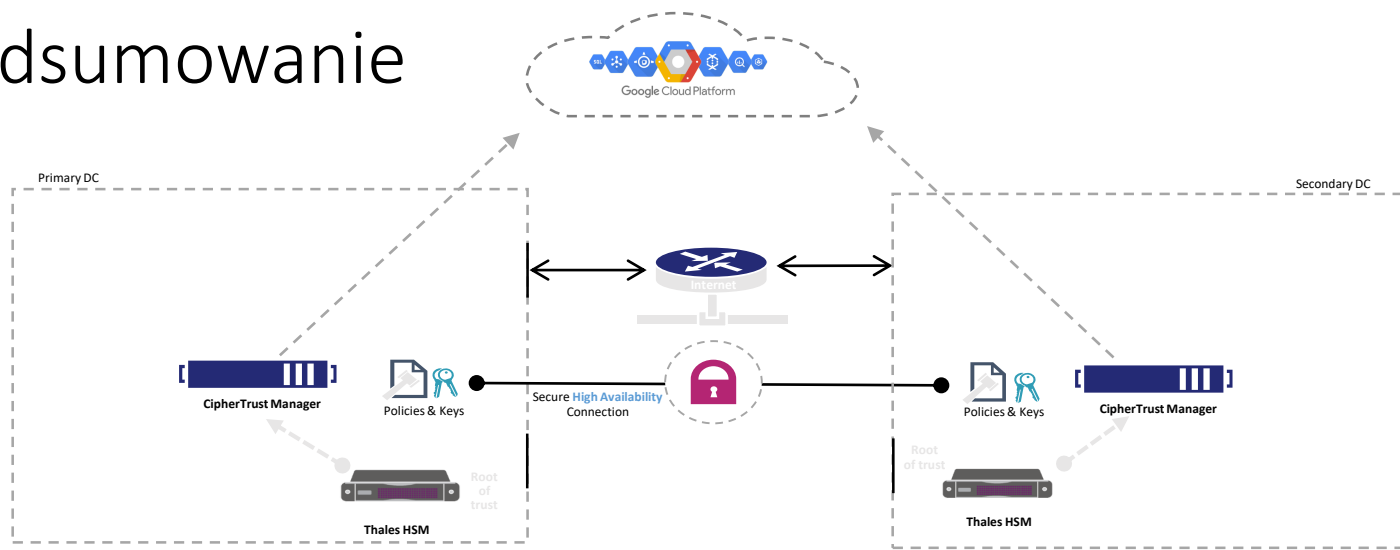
dsumowanie

SSL

Google Cloud Platform

Primary DC

Secondary DC

Internet

CipherTrust Manager

Policies & Keys

Secure High Availability Connection

Policies & Keys

CipherTrust Manager

Root of trust

Thales HSM

Root of trust

Thales HSM